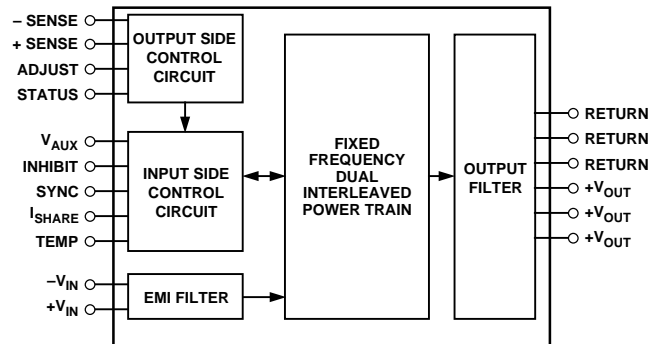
– SENSE
+ SENSE
ADJUST
STATUS

OUTPUT SIDE CONTROL CIRCUIT

$V_{AUX}$
INHIBIT
SYNC
$I_{SHARE}$
TEMP

INPUT SIDE CONTROL CIRCUIT

$-V_{IN}$
$+V_{IN}$

EMI FILTER

FIXED FREQUENCY DUAL INTERLEAVED POWER TRAIN

OUTPUT FILTER

RETURN
RETURN
RETURN
$+V_{OUT}$
$+V_{OUT}$
$+V_{OUT}$